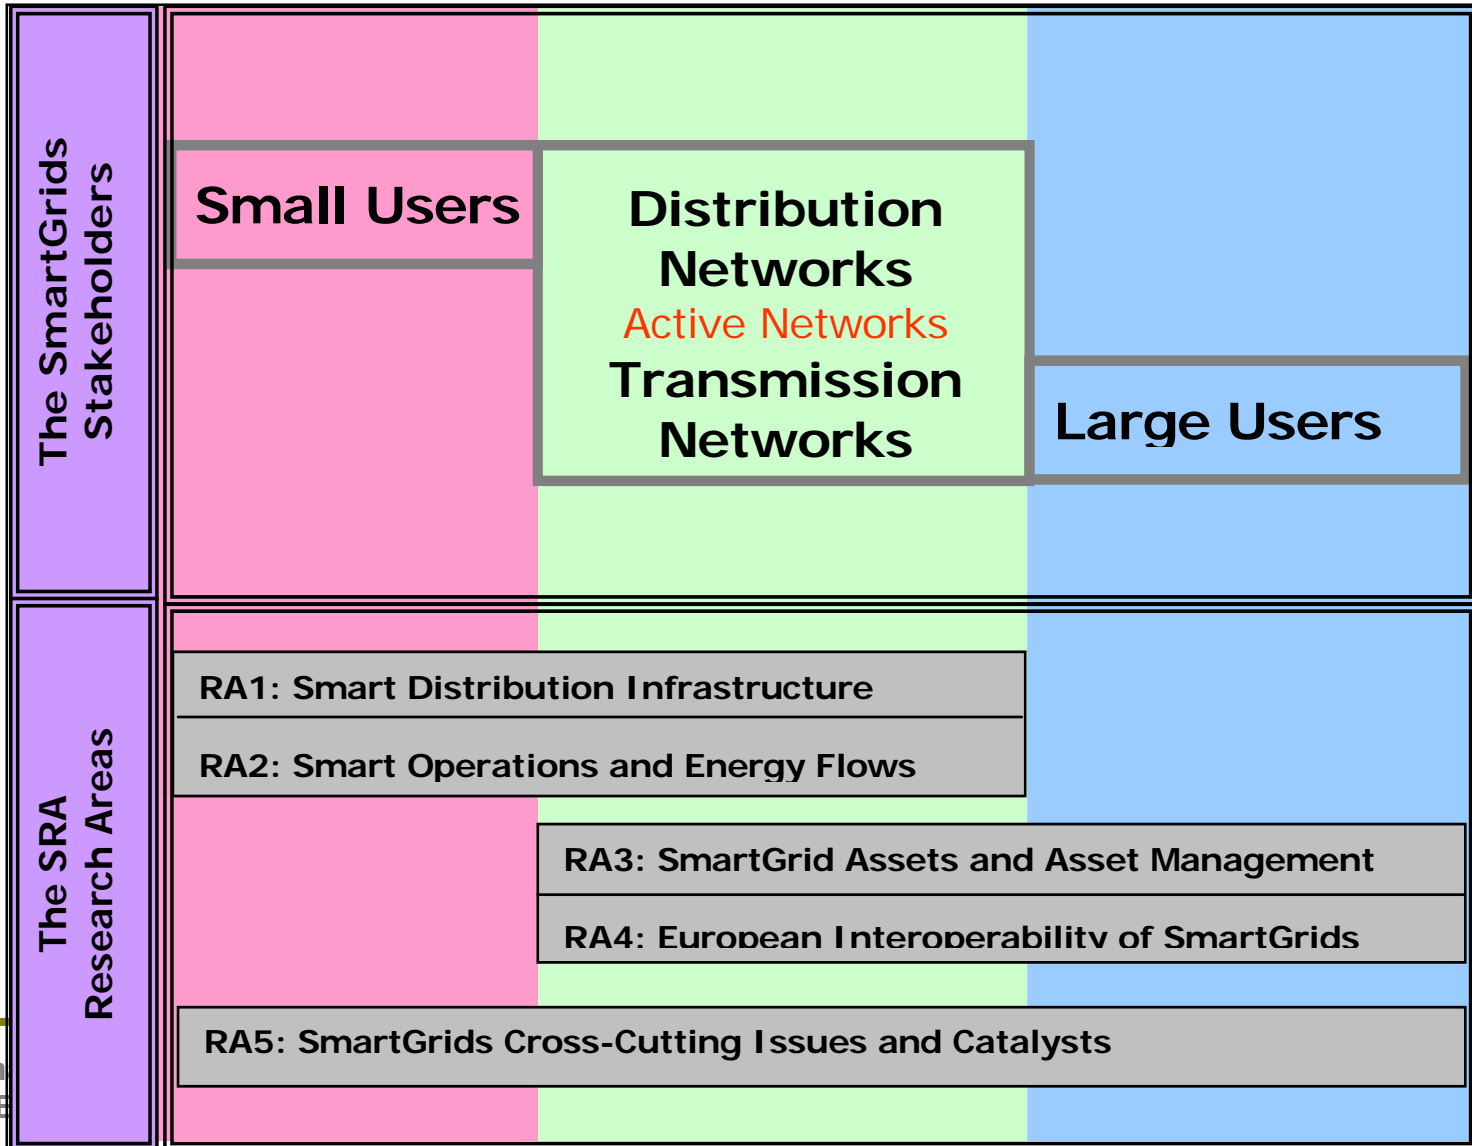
The SmartGrids Stakeholders

Small Users

Distribution Networks
Active Networks
Transmission Networks

Large Users

The SRA Research Areas

RA1: Smart Distribution Infrastructure

RA2: Smart Operations and Energy Flows

RA3: SmartGrid Assets and Asset Management

RA4: European Interoperability of SmartGrids

RA5: SmartGrids Cross-Cutting Issues and Catalysts